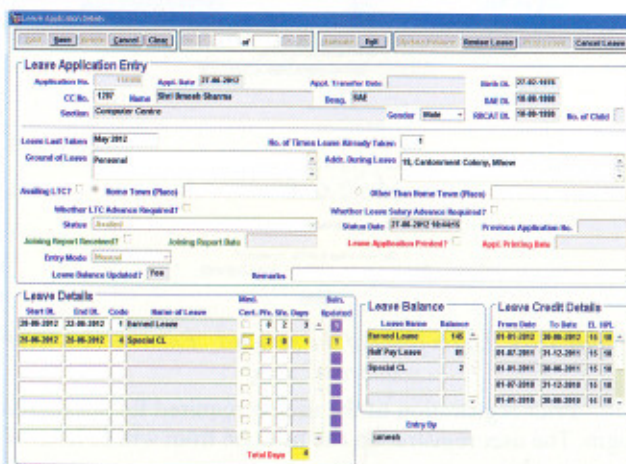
Leave Application Details

Add | Save | Delete | Cancel | Clear | of | Execute | Exit | Revise Leave | Cancel Leave

Leave Application Entry

Application No. 118888 | Appl. Date 27-06-2012 | Appl. Transfer Date | Birth Dt. 27-02-1955
CC No. 1207 | Name Shri Umesh Sharma | Desg. RAE | RAE Dt. 10-08-1980
Section Computer Centre | Gender Male | RBCAT Dt. 10-08-1980 | No. of Child

Leave Last Taken May 2012 | No. of Times Leave Already Taken: 1
Ground of Leave Personal | Addr. During Leave 10, Cantonment Colony, Mhow

Availing LTC? | Home Town (Place) | Other Than Home Town (Place)
Whether LTC Advance Required? | Whether Leave Salary Advance Required?
Status Availed | Status Date 27-06-2012 10:44:15 | Previous Application No.
Joining Report Received? | Joining Report Date | Leave Application Printed? | Appl. Printing Date
Entry Mode Manual
Leave Balance Updated? Yes | Remarks

Leave Details

| Start Dt. | End Dt. | Code | Name of Leave | Med. Cert. | Pfx. | Sfx. | Days | Bal. Updated |
|---|---|---|---|---|---|---|---|---|
| 20-06-2012 | 22-06-2012 | 1 | Earned Leave | | 0 | 2 | 3 | |
| 25-06-2012 | 26-06-2012 | 4 | Special CL | | 2 | 0 | 1 | |

Total Days 4

Leave Balance

| Leave Name | Balance |
|---|---|
| Earned Leave | 145 |
| Half Pay Leave | 81 |
| Special CL | 2 |

Entry By
umesh

Leave Credit Details

| From Date | To Date | EL | HPL |
|---|---|---|---|
| 01-01-2012 | 30-06-2012 | 15 | 10 |
| 01-07-2011 | 31-12-2011 | 15 | 10 |
| 01-01-2011 | 30-06-2011 | 15 | 10 |
| 01-07-2010 | 31-12-2010 | 15 | 10 |
| 01-01-2010 | 30-06-2010 | 15 | 10 |